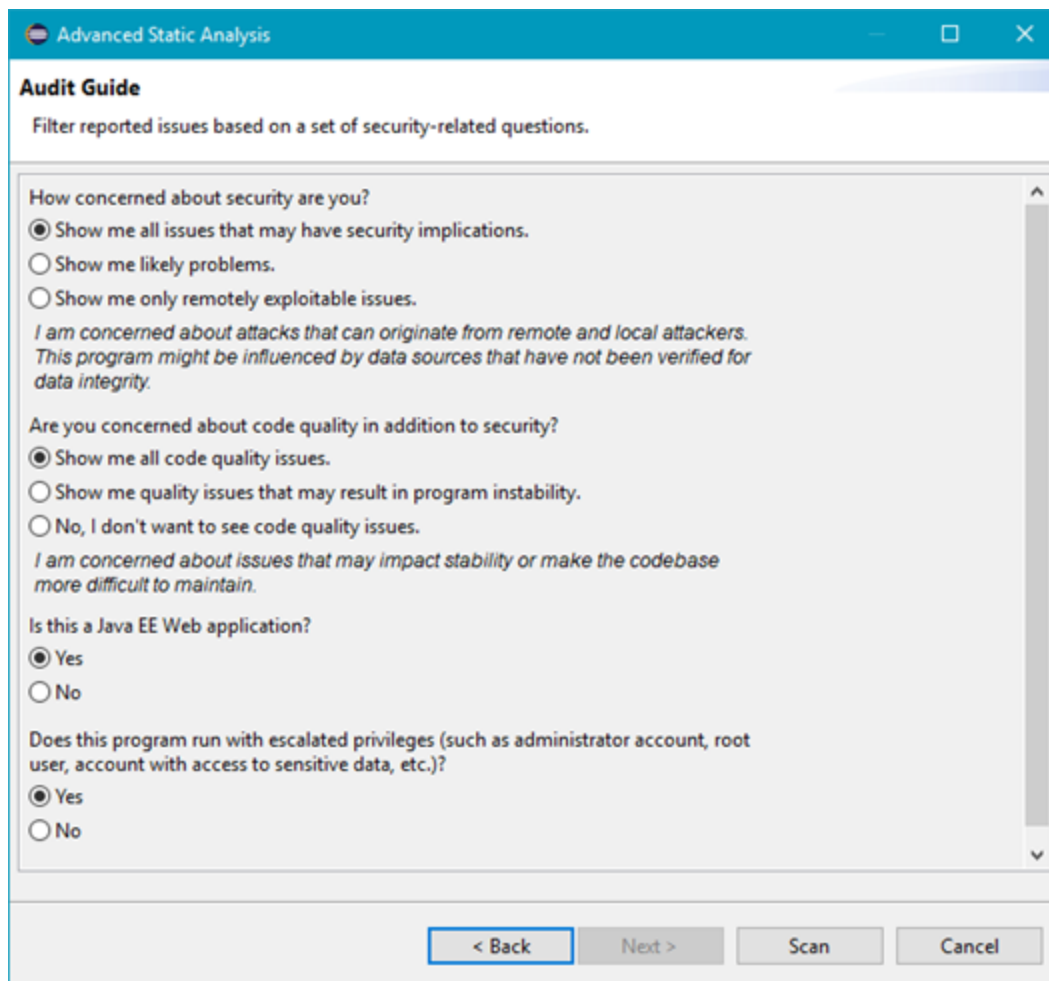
Advanced Static Analysis

Audit Guide

Filter reported issues based on a set of security-related questions.

How concerned about security are you?

Show me all issues that may have security implications.

Show me likely problems.

Show me only remotely exploitable issues.

I am concerned about attacks that can originate from remote and local attackers. This program might be influenced by data sources that have not been verified for data integrity.

Are you concerned about code quality in addition to security?

Show me all code quality issues.

Show me quality issues that may result in program instability.

No, I don't want to see code quality issues.

I am concerned about issues that may impact stability or make the codebase more difficult to maintain.

Is this a Java EE Web application?

Yes

No

Does this program run with escalated privileges (such as administrator account, root user, account with access to sensitive data, etc.)?

Yes

No

< Back

Next >

Scan

Cancel